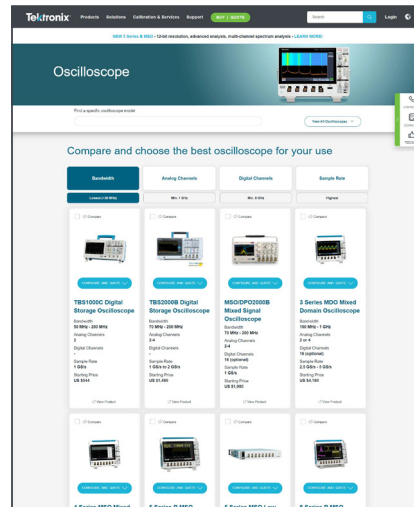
Tektronix Products Solutions Calibration & Services Support BUY | QUOTE Search Login

NEW 5 Series B MSO - 12-bit resolution, advanced analysis, multi-channel spectrum analysis - LEARN MORE

Oscilloscope

Find a specific oscilloscope model

View All Oscilloscopes

Compare and choose the best oscilloscope for your use

| Bandwidth | Analog Channels | Digital Channels | Sample Rate |
|---|---|---|---|
| Lowest (<50 MHz) | Min. 1 GHz | Min. 0 GHz | Highest |

Compare

CONFIGURE AND QUOTE

TBS1000C Digital Storage Oscilloscope
Bandwidth
50 MHz - 200 MHz
Analog Channels
2
Digital Channels
-
Sample Rate
1 GS/s
Starting Price
US $544

View Product

Compare

CONFIGURE AND QUOTE

TBS2000B Digital Storage Oscilloscope
Bandwidth
70 MHz - 200 MHz
Analog Channels
2-4
Digital Channels
-
Sample Rate
1 GS/s to 2 GS/s
Starting Price
US $1,480

View Product

Compare

CONFIGURE AND QUOTE

MSO/DPO2000B Mixed Signal Oscilloscope
Bandwidth
70 MHz - 200 MHz
Analog Channels
2-4
Digital Channels
16 (optional)
Sample Rate
1 GS/s
Starting Price
US $1,980

View Product

Compare

CONFIGURE AND QUOTE

3 Series MDO Mixed Domain Oscilloscope
Bandwidth
100 MHz - 1 GHz
Analog Channels
2 or 4
Digital Channels
16 (optional)
Sample Rate
2.5 GS/s - 5 GS/s
Starting Price
US $4,160

View Product

Compare

CONFIGURE AND QUOTE

Compare

CONFIGURE AND QUOTE

Compare

CONFIGURE AND QUOTE

Compare

CONFIGURE AND QUOTE

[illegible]